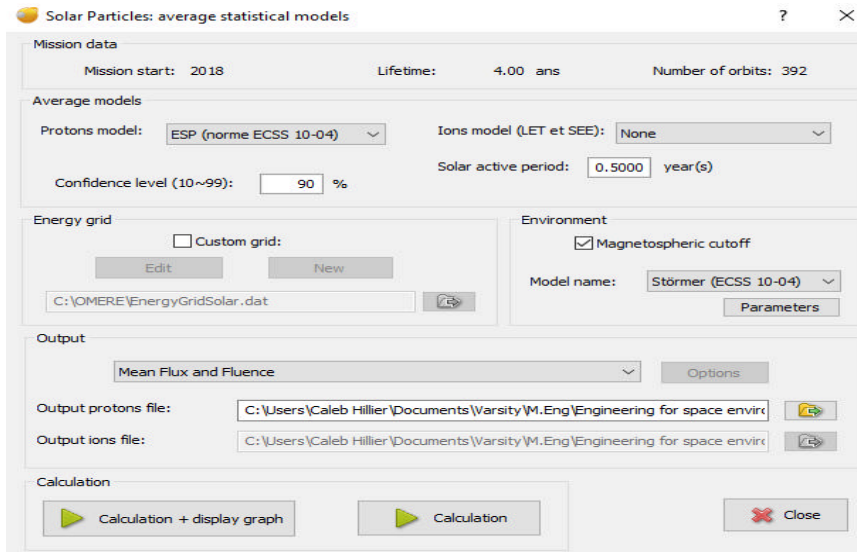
Solar Particles: average statistical models

?

Mission data

Mission start: 2018

Lifetime: 4.00 ans

Number of orbits: 392

Average models

Protons model: ESP (norme ECSS 10-04)

Ions model (LET et SEE): None

Solar active period: 0.5000 year(s)

Confidence level (10~99): 90 %

Energy grid

Custom grid:

Edit

New

C:\OMERE\EnergyGridSolar.dat

Environment

Magnetospheric cutoff

Model name: Störmer (ECSS 10-04)

Parameters

Output

Mean Flux and Fluence

Options

Output protons file: C:\Users\Caleb Hillier\Documents\Varsity\M.Eng\Engineering for space enviro

Output ions file: C:\Users\Caleb Hillier\Documents\Varsity\M.Eng\Engineering for space enviro

Calculation

Calculation + display graph

Calculation

Close